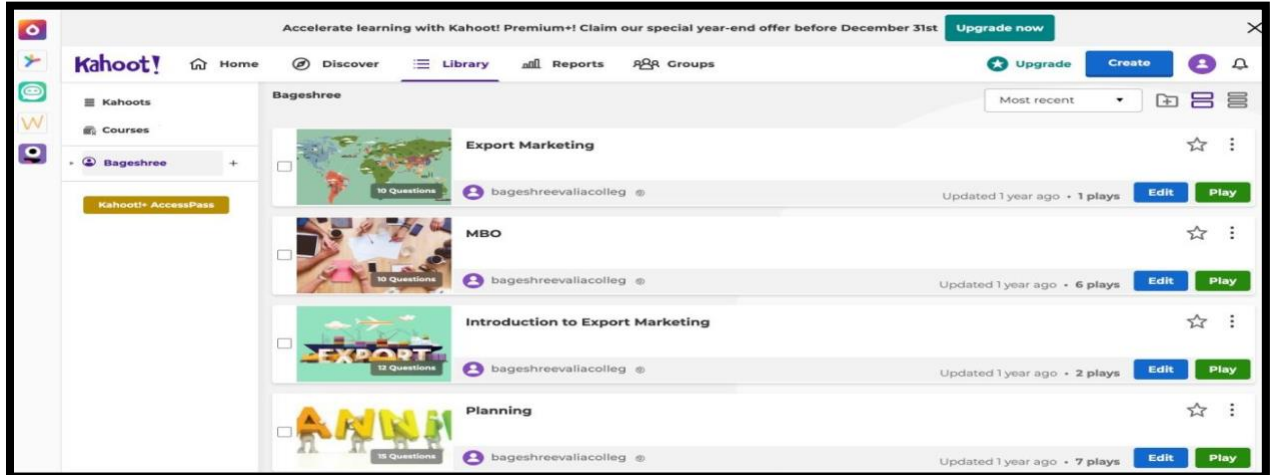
Accelerate learning with Kahoot! Premium+! Claim our special year-end offer before December 31st Upgrade now

Kahoot! Home Discover Library Reports Groups Upgrade Create

Kahoots
Courses
Bageshree +
Kahoot!+ AccessPass

Bageshree

Most recent

Export Marketing
10 Questions
bageshreevaliacolleg
Updated 1 year ago • 1 plays Edit Play

MBO
10 Questions
bageshreevaliacolleg
Updated 1 year ago • 6 plays Edit Play

Introduction to Export Marketing
EXPORT
12 Questions
bageshreevaliacolleg
Updated 1 year ago • 2 plays Edit Play

Planning
15 Questions
bageshreevaliacolleg
Updated 1 year ago • 7 plays Edit Play